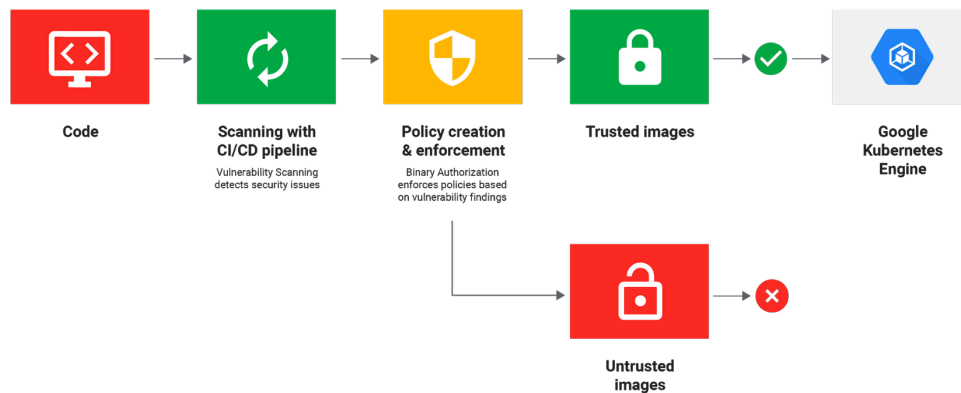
Code

Scanning with CI/CD pipeline

Vulnerability Scanning detects security issues

Policy creation & enforcement

Binary Authorization enforces policies based on vulnerability findings

Trusted images

Google Kubernetes Engine

Untrusted images